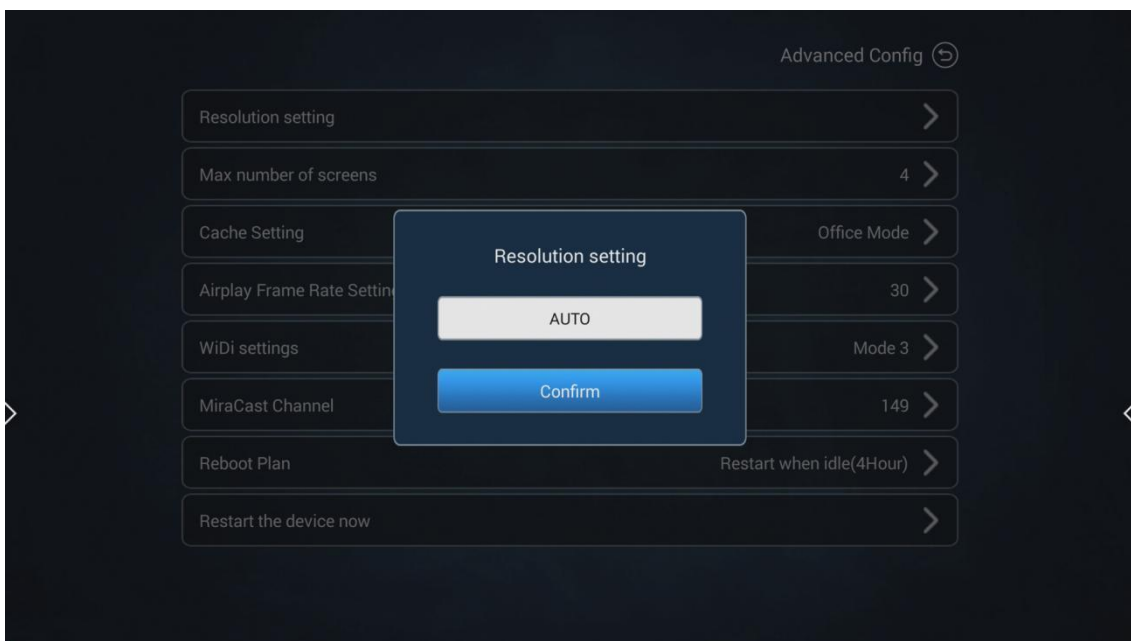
Advanced Config

Resolution setting

Max number of screens 4

Cache Setting Office Mode

Airplay Frame Rate Settin 30

WiDi settings Mode 3

MiraCast Channel 149

Reboot Plan Restart when idle(4Hour)

Restart the device now

Resolution setting

AUTO

Confirm